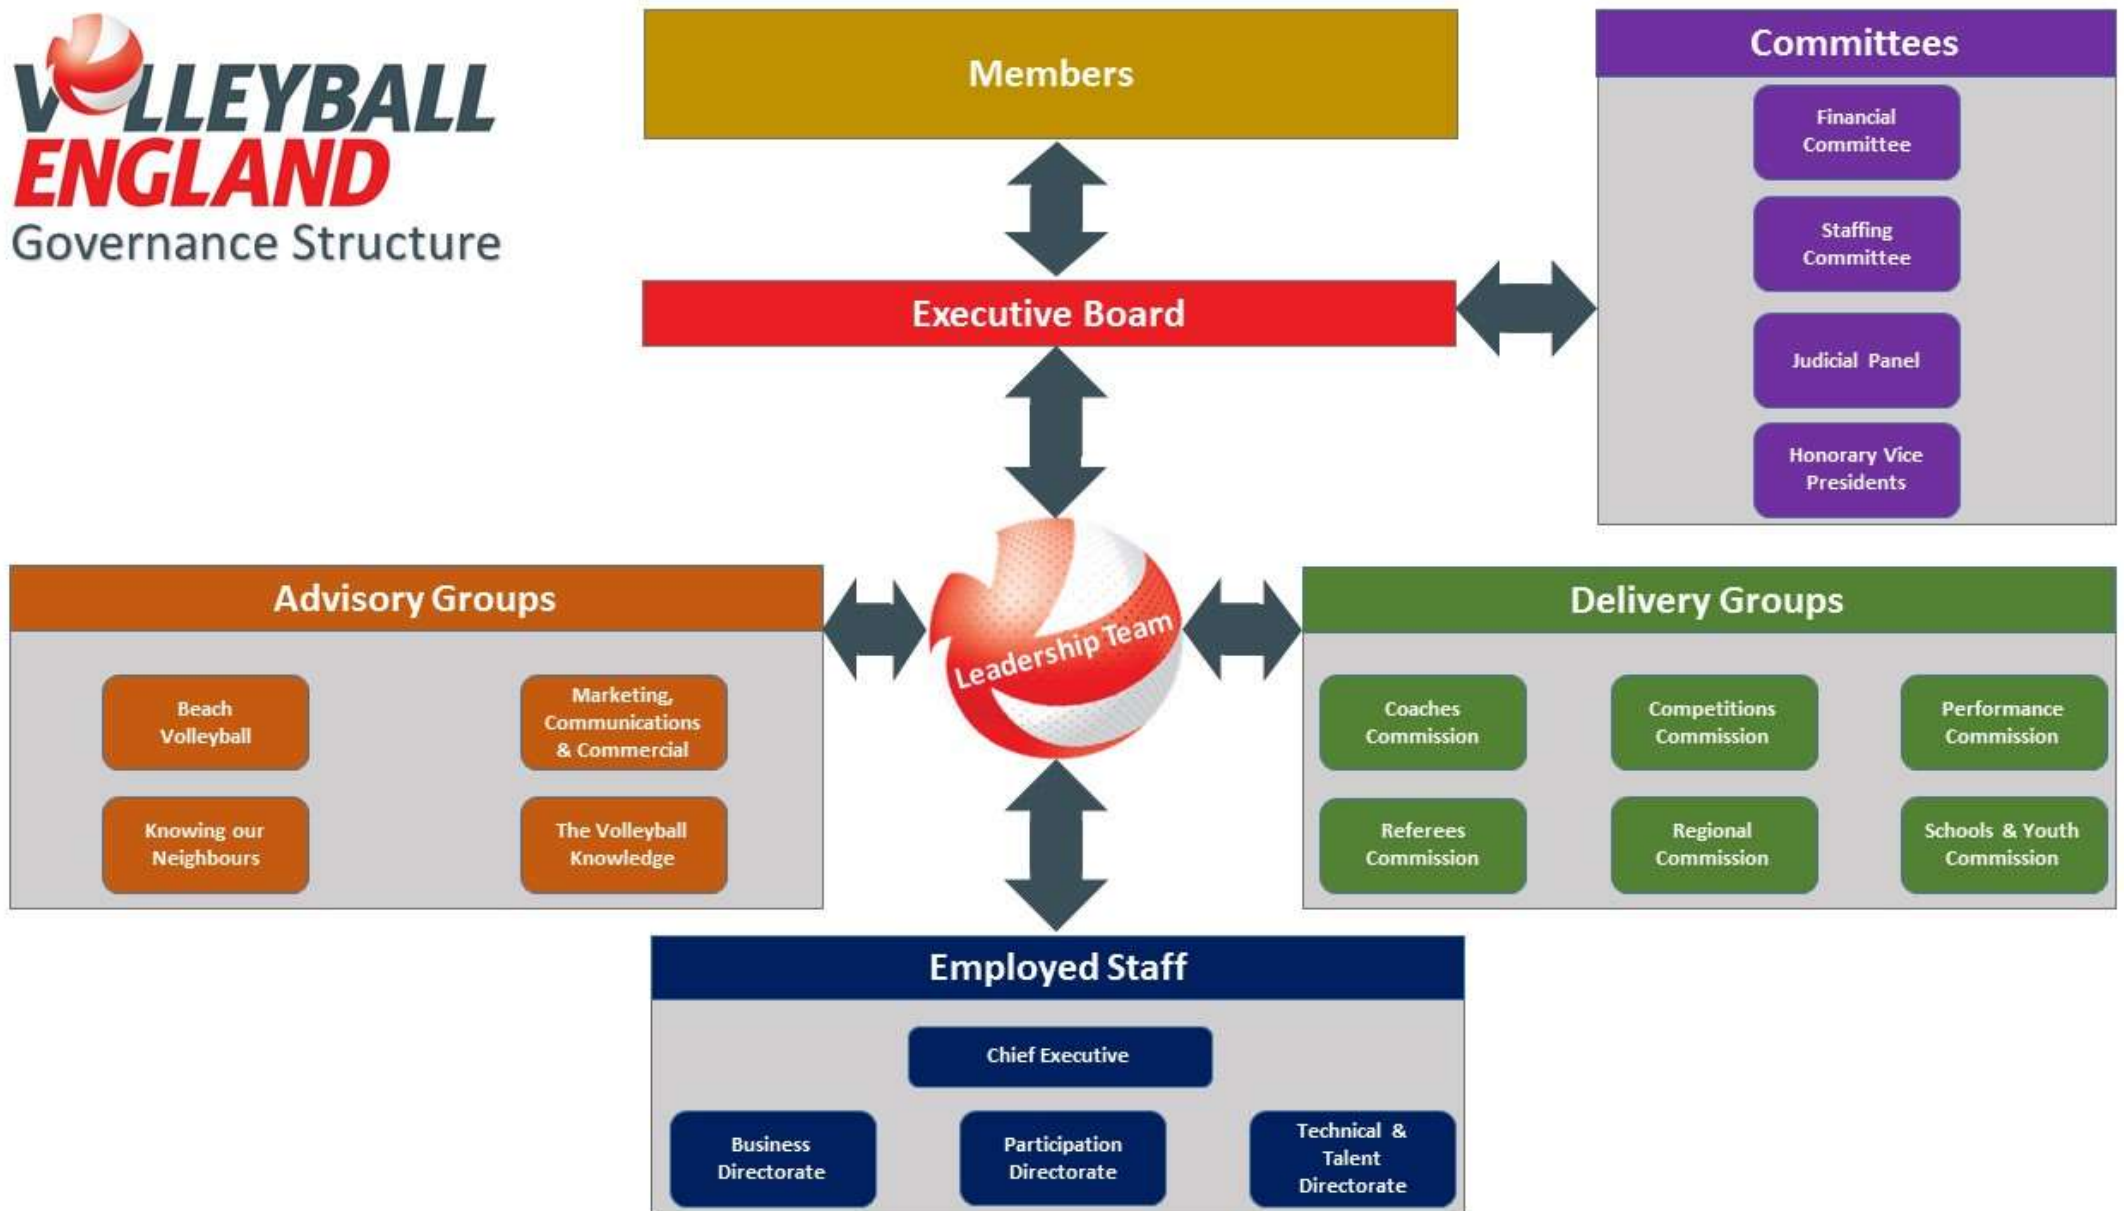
VOLLEYBALL ENGLAND
Governance Structure

Members

Committees

Financial Committee

Staffing Committee

Judicial Panel

Honorary Vice Presidents

Executive Board

Leadership Team

Advisory Groups

Beach Volleyball

Marketing, Communications & Commercial

Knowing our Neighbours

The Volleyball Knowledge

Delivery Groups

Coaches Commission

Competitions Commission

Performance Commission

Referees Commission

Regional Commission

Schools & Youth Commission

Employed Staff

Chief Executive

Business Directorate

Participation Directorate

Technical & Talent Directorate